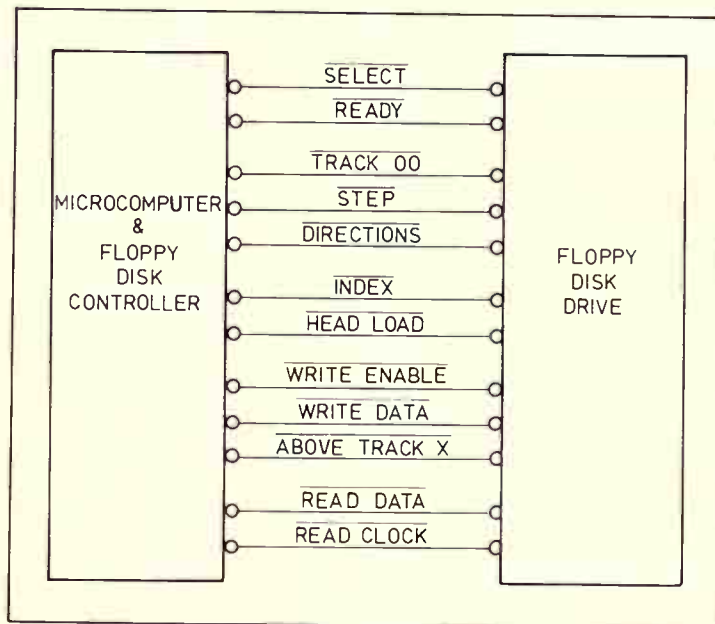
MICROCOMPUTER & FLOPPY DISK CONTROLLER

$\overline{\text{SELECT}}$

$\overline{\text{READY}}$

$\overline{\text{TRACK 00}}$

$\overline{\text{STEP}}$

$\overline{\text{DIRECTIONS}}$

$\overline{\text{INDEX}}$

$\overline{\text{HEAD LOAD}}$

$\overline{\text{WRITE ENABLE}}$

$\overline{\text{WRITE DATA}}$

$\overline{\text{ABOVE TRACK X}}$

$\overline{\text{READ DATA}}$

$\overline{\text{READ CLOCK}}$

FLOPPY DISK DRIVE